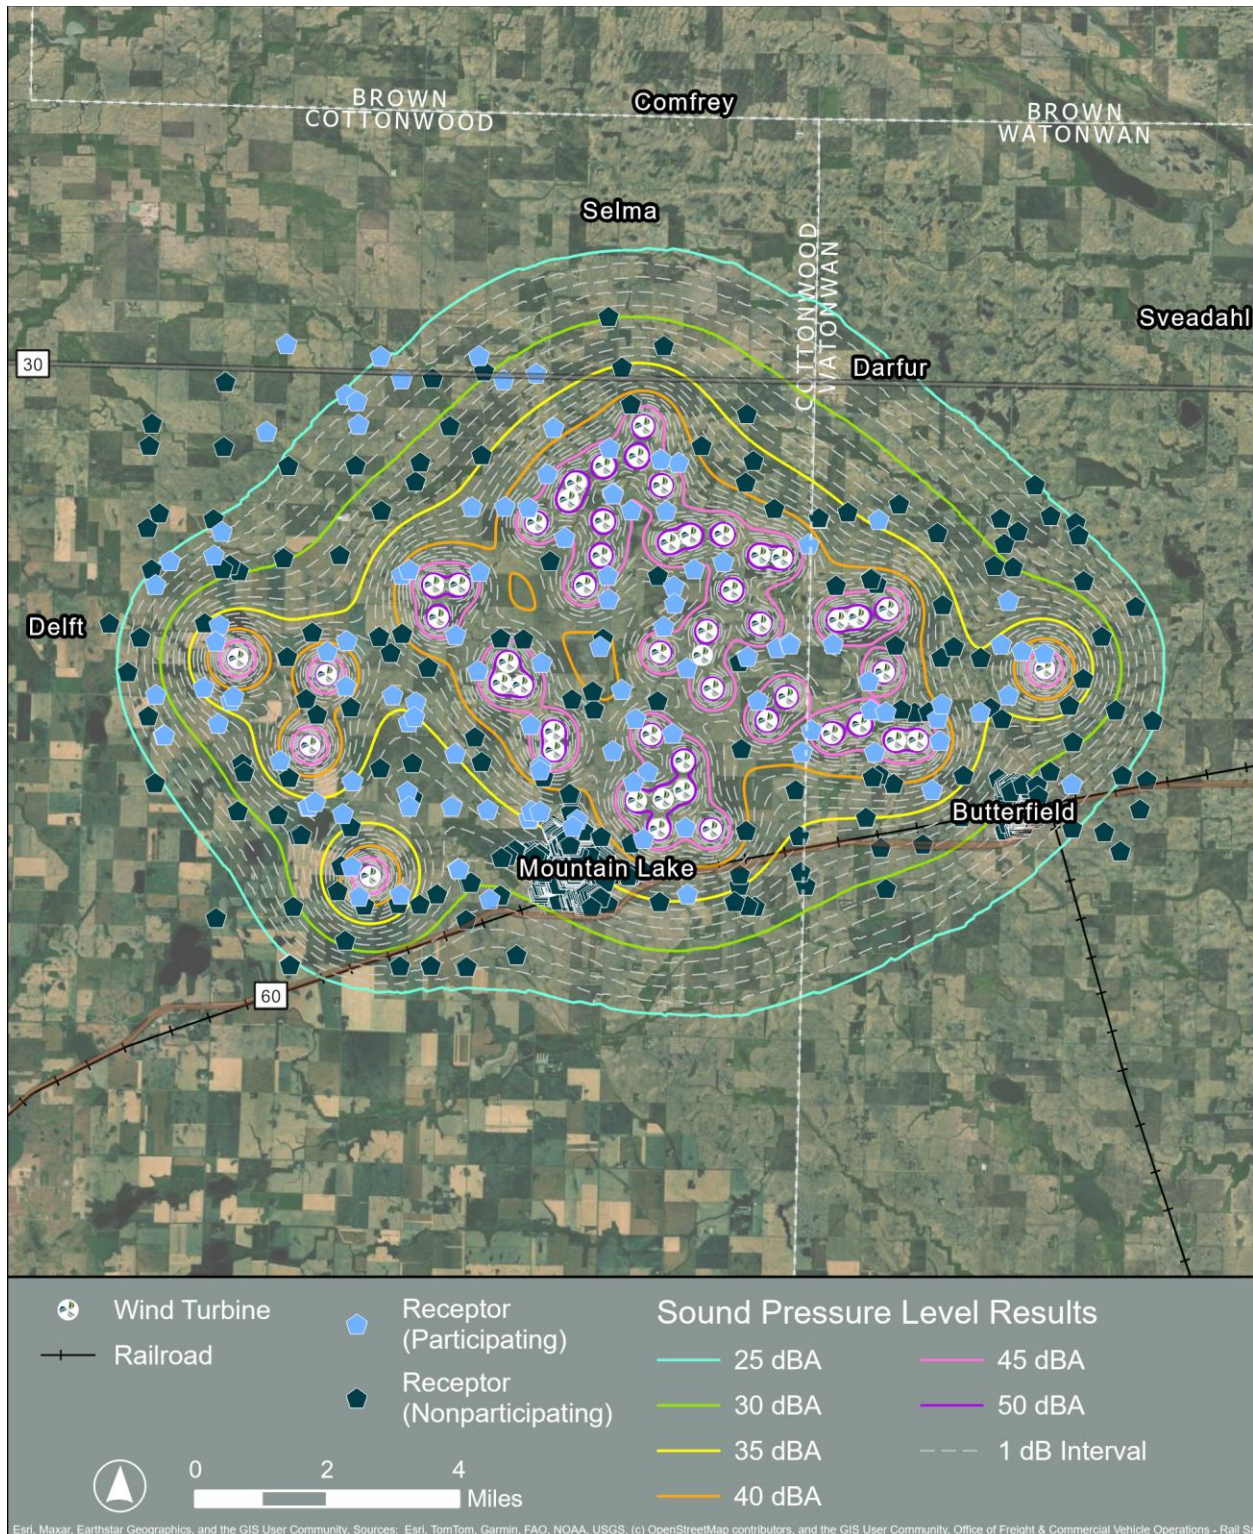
BROWN
COTTONWOOD

Comfrey

BROWN
WATONWAN

Selma

COTTONWOOD
WATONWAN

Sveadahl

30

Darfur

Delft

Butterfield

Mountain Lake

60

Wind Turbine

Railroad

Receptor (Participating)

Receptor (Nonparticipating)

Sound Pressure Level Results

25 dBA

30 dBA

35 dBA

40 dBA

45 dBA

50 dBA

1 dB Interval

0 2 4 Miles

Esri, Maxar, Earthstar Geographics, and the GIS User Community, Sources: Esri, TomTom, Garmin, FAO, NOAA, USGS, (c) OpenStreetMap contributors, and the GIS User Community, Office of Freight & Commercial Vehicle Operations - Rail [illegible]